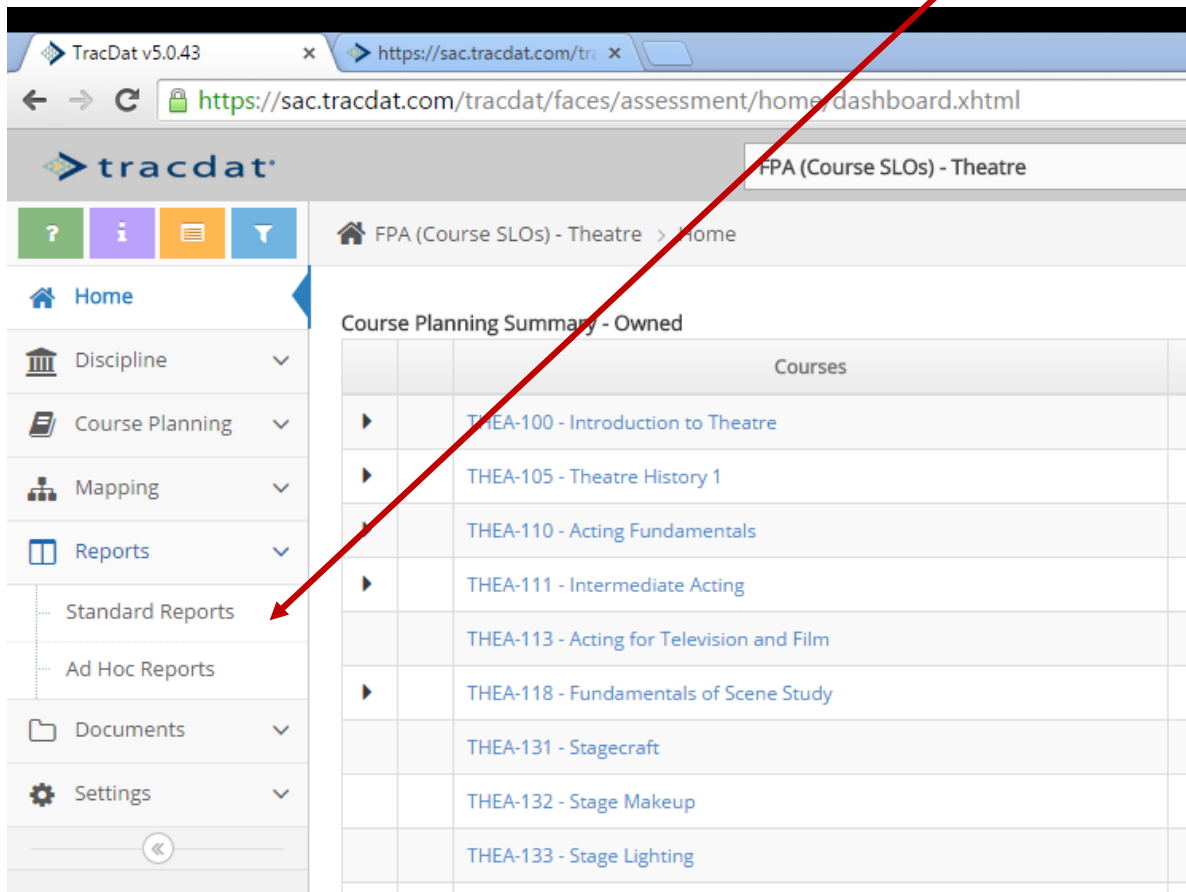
TracDat v5.0.43 ×
https://sac.tracdat.com/tra ×

https://sac.tracdat.com/tracdat/faces/assessment/home/dashboard.xhtml

tracdat

FPA (Course SLOs) - Theatre

?
i

FPA (Course SLOs) - Theatre > Home

Home
Discipline
Course Planning
Mapping
Reports
Standard Reports
Ad Hoc Reports
Documents
Settings
«

Course Planning Summary - Owned

| | | Courses |
|---|---|---|
| ▸ | | THEA-100 - Introduction to Theatre |
| ▸ | | THEA-105 - Theatre History 1 |
| ▸ | | THEA-110 - Acting Fundamentals |
| ▸ | | THEA-111 - Intermediate Acting |
| | | THEA-113 - Acting for Television and Film |
| ▸ | | THEA-118 - Fundamentals of Scene Study |
| | | THEA-131 - Stagecraft |
| | | THEA-132 - Stage Makeup |
| | | THEA-133 - Stage Lighting |